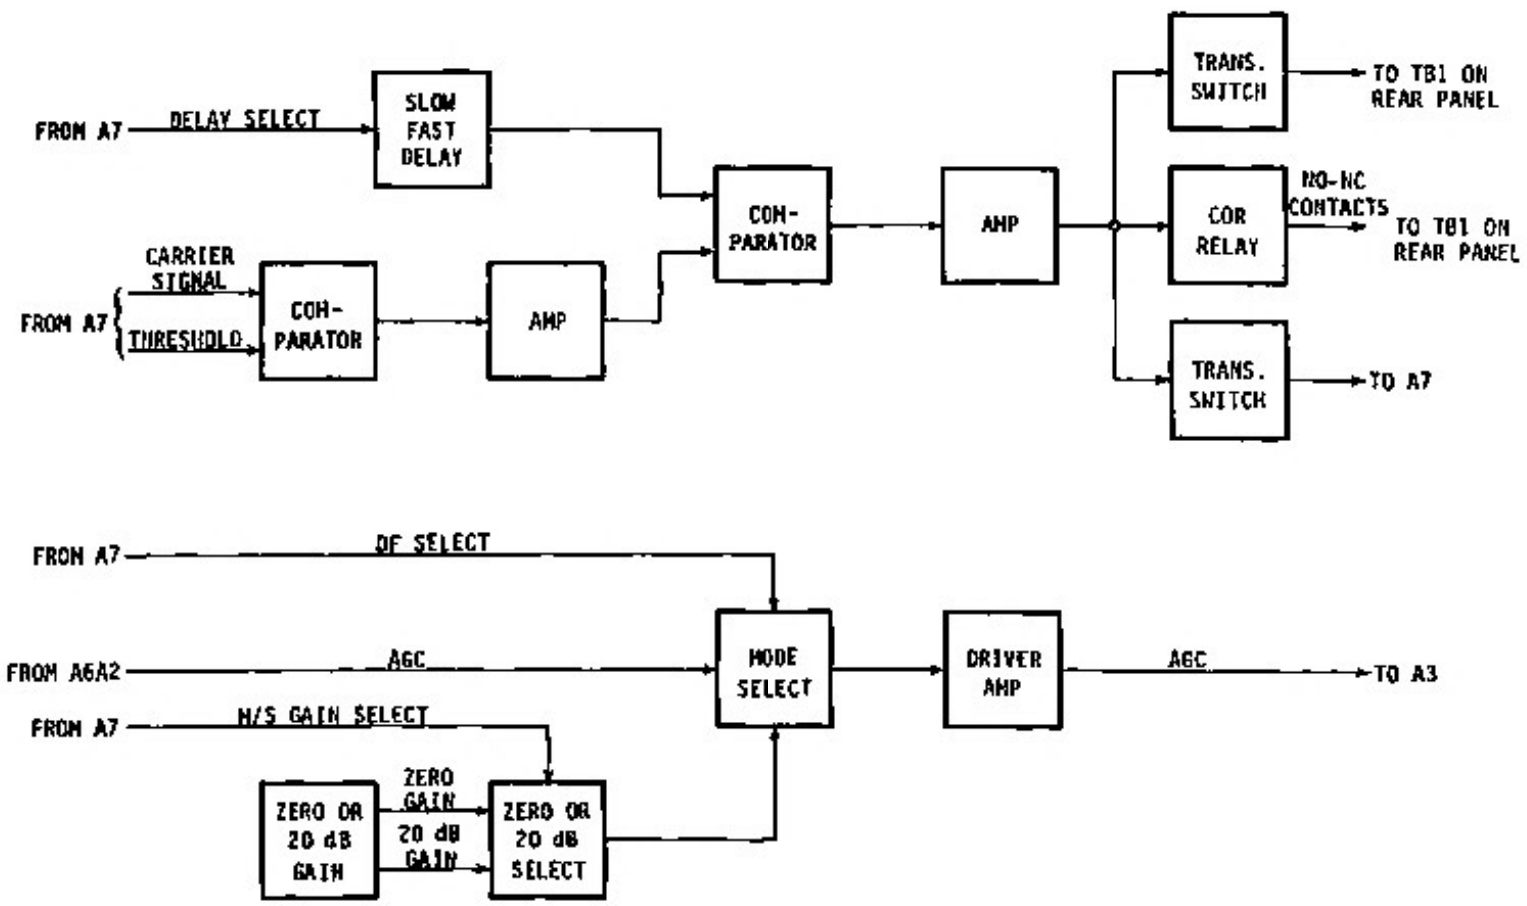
FROM A7 DELAY SELECT

SLOW FAST DELAY

CARRIER SIGNAL

FROM A7

THRESHOLD

COM-PARATOR

AMP

COM-PARATOR

AMP

TRANS. SWITCH

TO TB1 ON REAR PANEL

COR RELAY

NO-NC CONTACTS

TO TB1 ON REAR PANEL

TRANS. SWITCH

TO A7

FROM A7 DF SELECT

FROM A6A2 AGC

FROM A7 H/S GAIN SELECT

MODE SELECT

DRIVER AMP

AGC TO A3

ZERO OR 20 dB GAIN

ZERO GAIN

20 dB GAIN

ZERO OR 20 dB SELECT